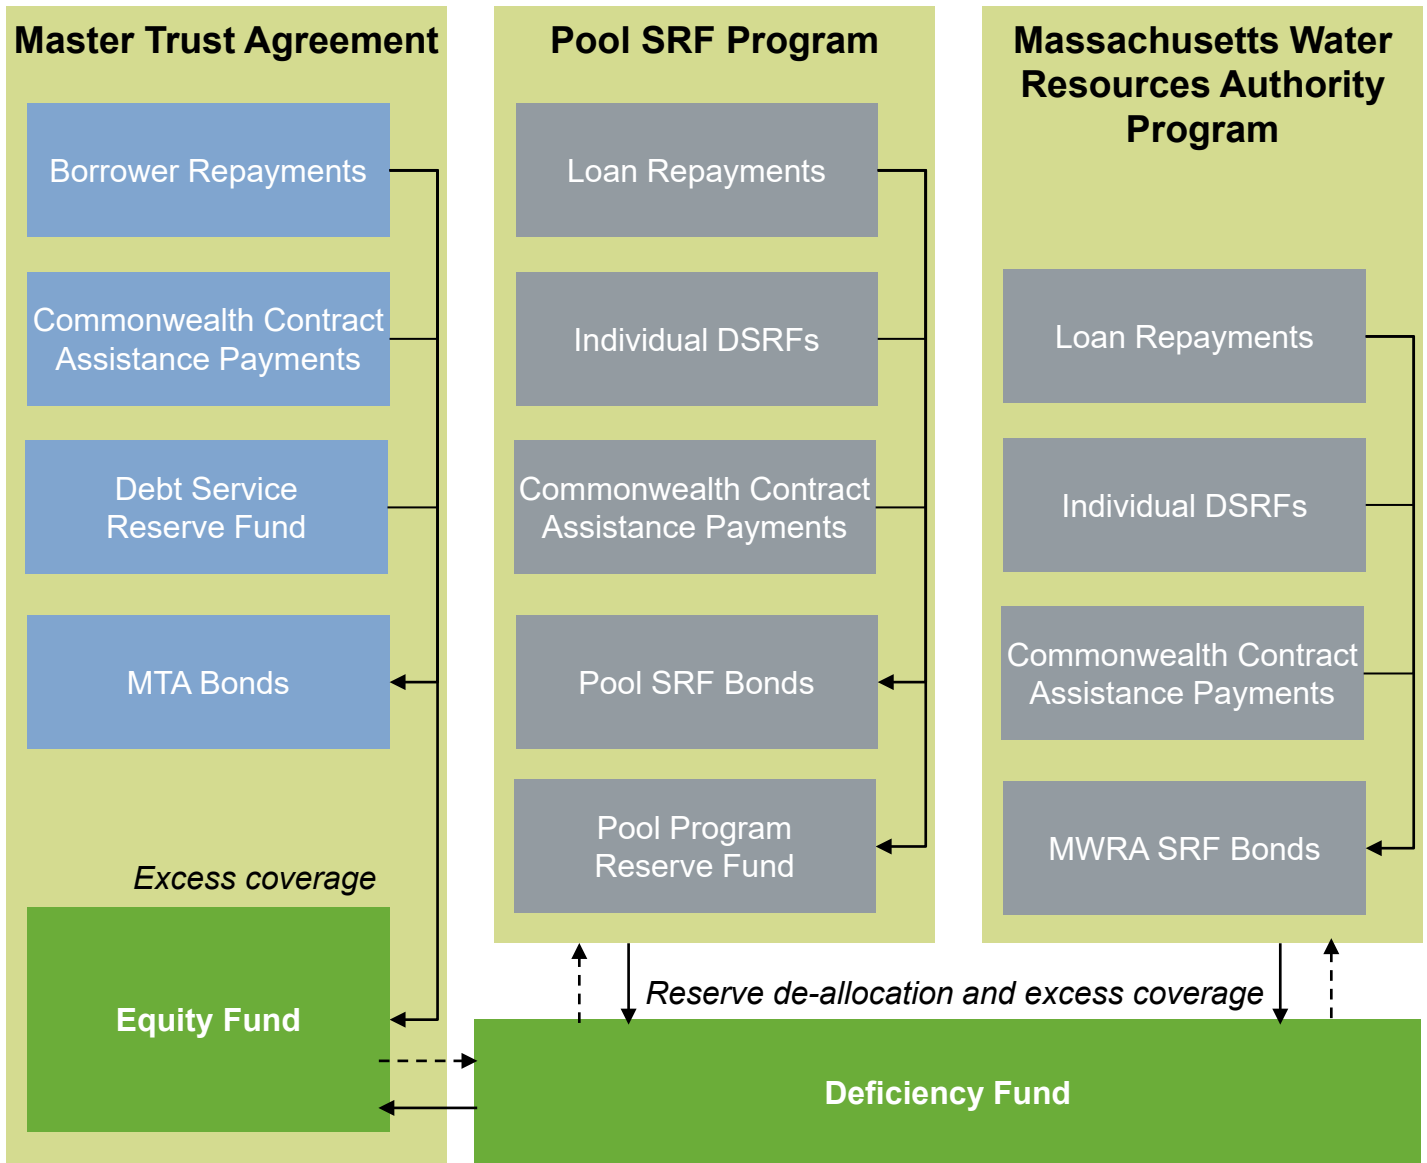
Master Trust Agreement

Borrower Repayments

Commonwealth Contract Assistance Payments

Debt Service Reserve Fund

MTA Bonds

Excess coverage

Equity Fund

Pool SRF Program

Loan Repayments

Individual DSRFs

Commonwealth Contract Assistance Payments

Pool SRF Bonds

Pool Program Reserve Fund

Massachusetts Water Resources Authority Program

Loan Repayments

Individual DSRFs

Commonwealth Contract Assistance Payments

MWRA SRF Bonds

Reserve de-allocation and excess coverage

Deficiency Fund